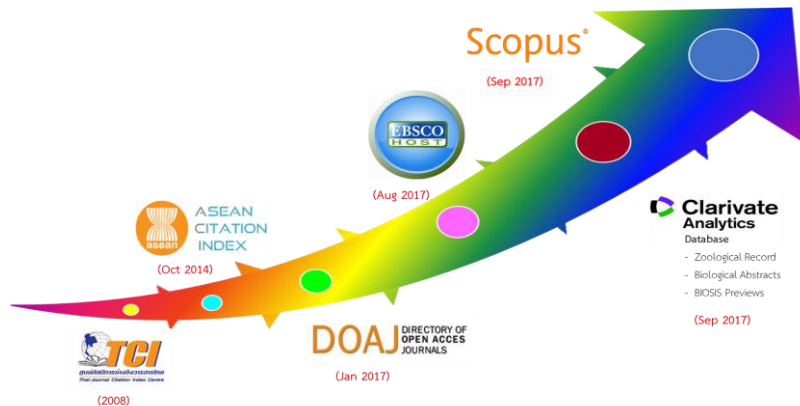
Scopus®

(Sep 2017)

EBSCO HOST

(Aug 2017)

asean ASEAN CITATION INDEX

(Oct 2014)

Clarivate Analytics

Database

- Zoological Record
- Biological Abstracts
- BIOSIS Previews

(Sep 2017)

TCI

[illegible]

Thai-Journal Citation Index Centre

(2008)

DOAJ DIRECTORY OF OPEN ACCES JOURNALS

(Jan 2017)